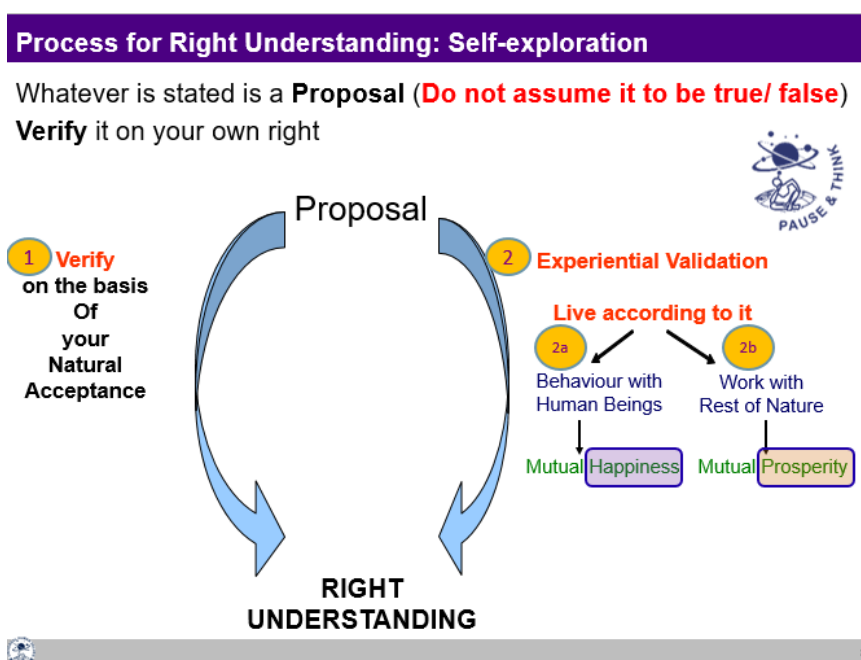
Process for Right Understanding: Self-exploration

Whatever is stated is a **Proposal** (Do not assume it to be true/ false)
**Verify** it on your own right

PAUSE & THINK

Proposal

1 Verify on the basis Of your Natural Acceptance

2 Experiential Validation

Live according to it

2a Behaviour with Human Beings

2b Work with Rest of Nature

Mutual Happiness

Mutual Prosperity

RIGHT UNDERSTANDING